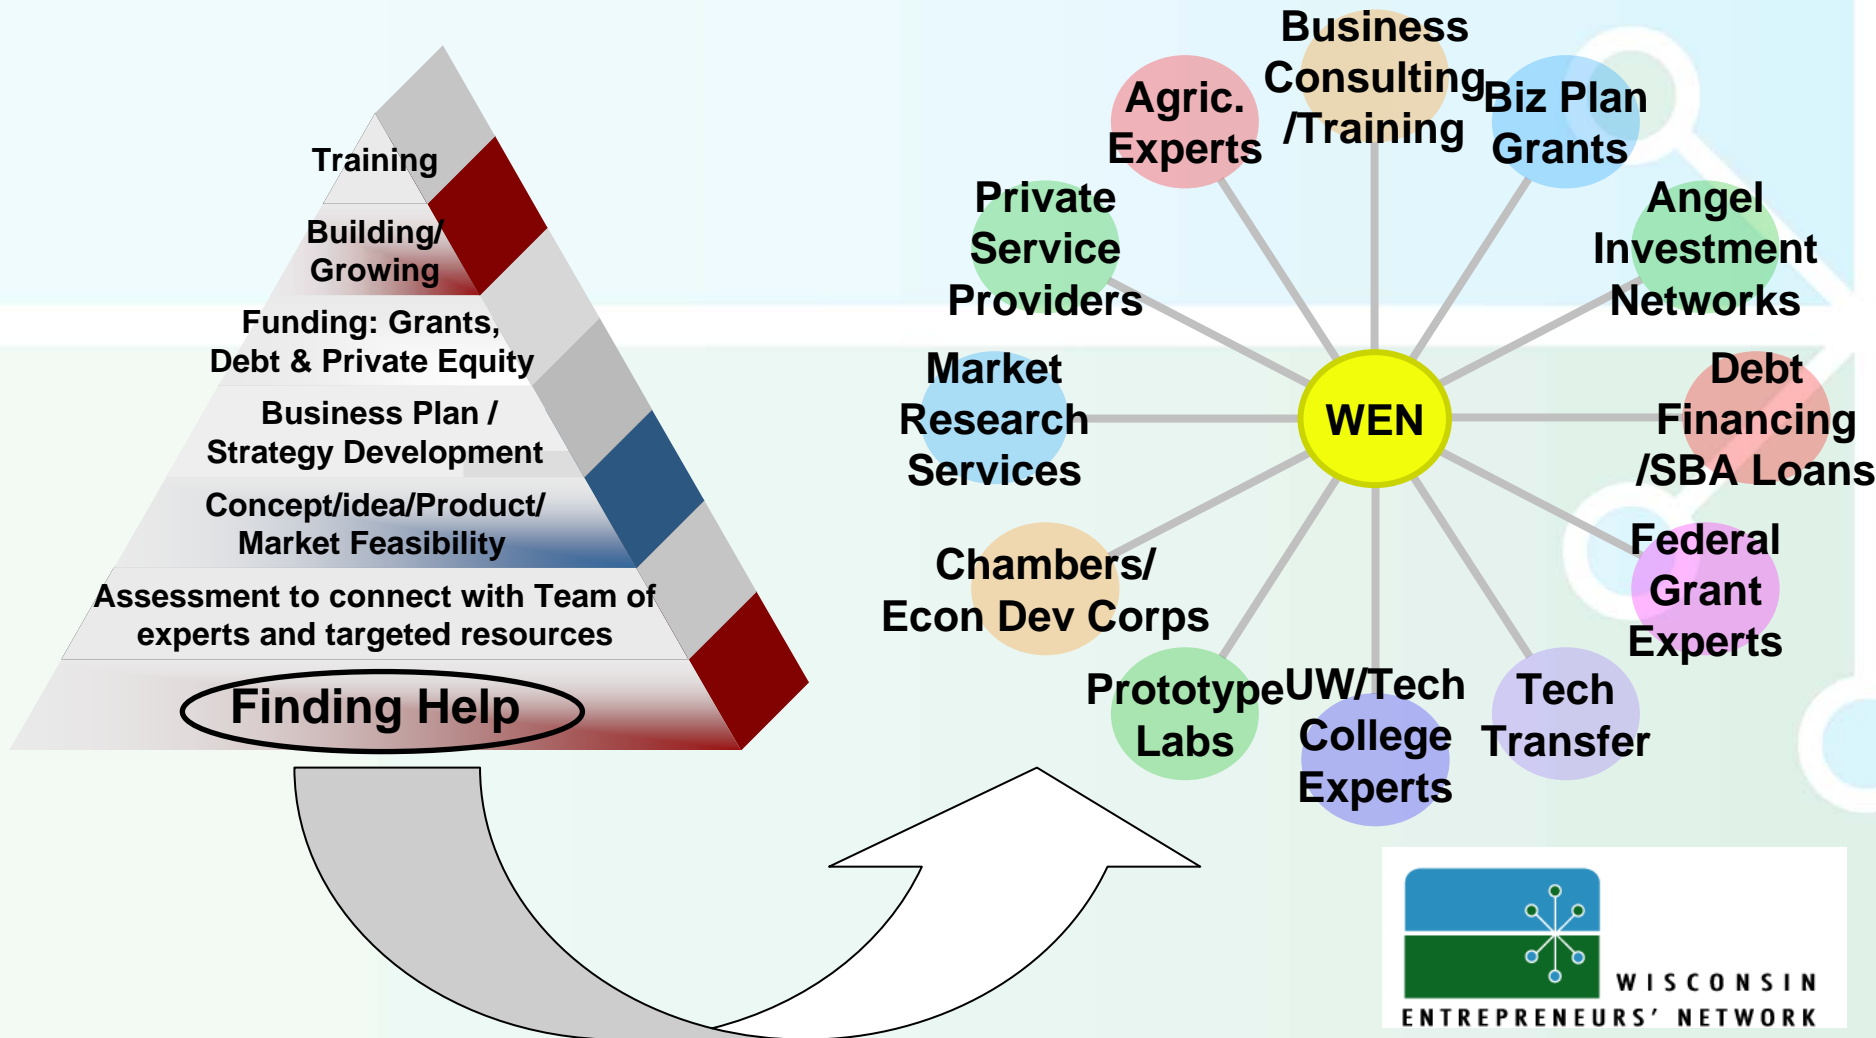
Training

Building/ Growing

Funding: Grants, Debt & Private Equity

Business Plan / Strategy Development

Concept/idea/Product/ Market Feasibility

Assessment to connect with Team of experts and targeted resources

Finding Help

Business Consulting /Training

Agric. Experts

Biz Plan Grants

Private Service Providers

Angel Investment Networks

Market Research Services

WEN

Debt Financing /SBA Loans

Chambers/ Econ Dev Corps

Federal Grant Experts

Prototype Labs

UW/Tech College Experts

Tech Transfer

WISCONSIN ENTREPRENEURS' NETWORK